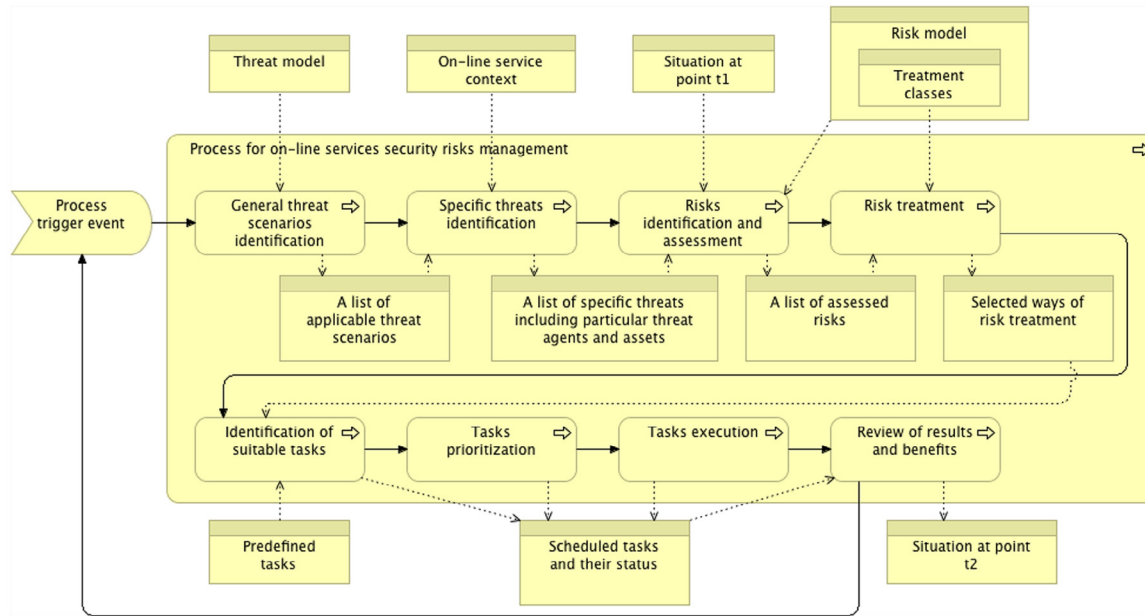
Threat model

On-line service context

Situation at point t1

Risk model

Treatment classes

Process for on-line services security risks management

Process trigger event

General threat scenarios identification

Specific threats identification

Risks identification and assessment

Risk treatment

A list of applicable threat scenarios

A list of specific threats including particular threat agents and assets

A list of assessed risks

Selected ways of risk treatment

Identification of suitable tasks

Tasks prioritization

Tasks execution

Review of results and benefits

Predefined tasks

Scheduled tasks and their status

Situation at point t2